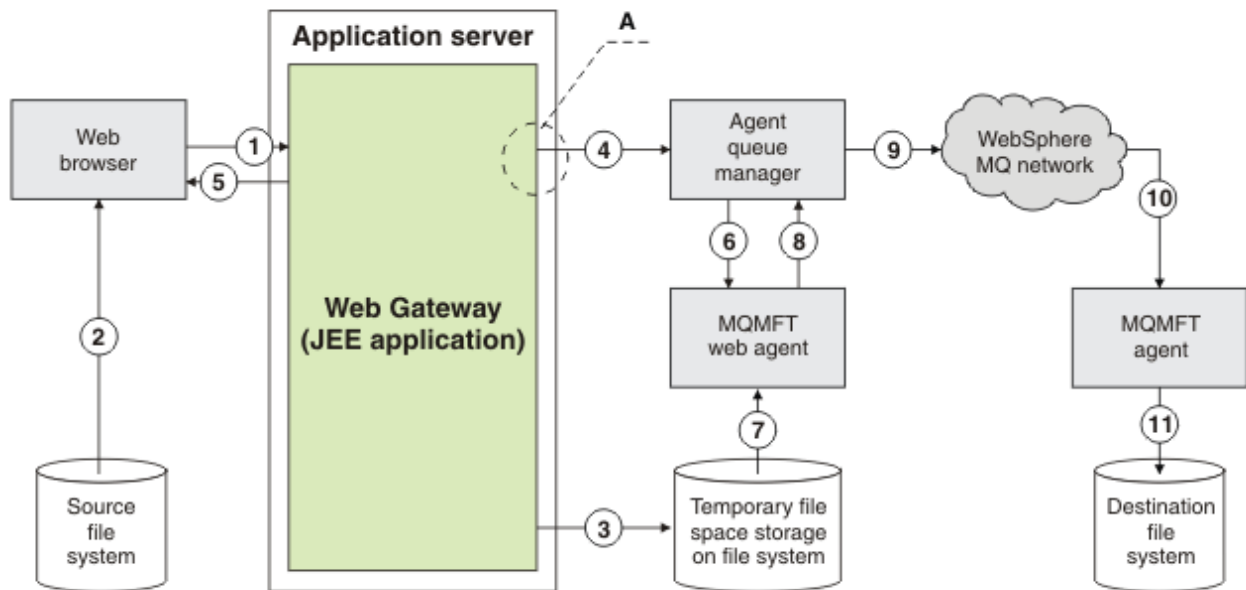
Application server

A

Web browser

1

5

2

Source file system

Web Gateway (JEE application)

3

4

Agent queue manager

6

8

MQMFT web agent

7

Temporary file space storage on file system

9

WebSphere MQ network

10

MQMFT agent

11

Destination file system